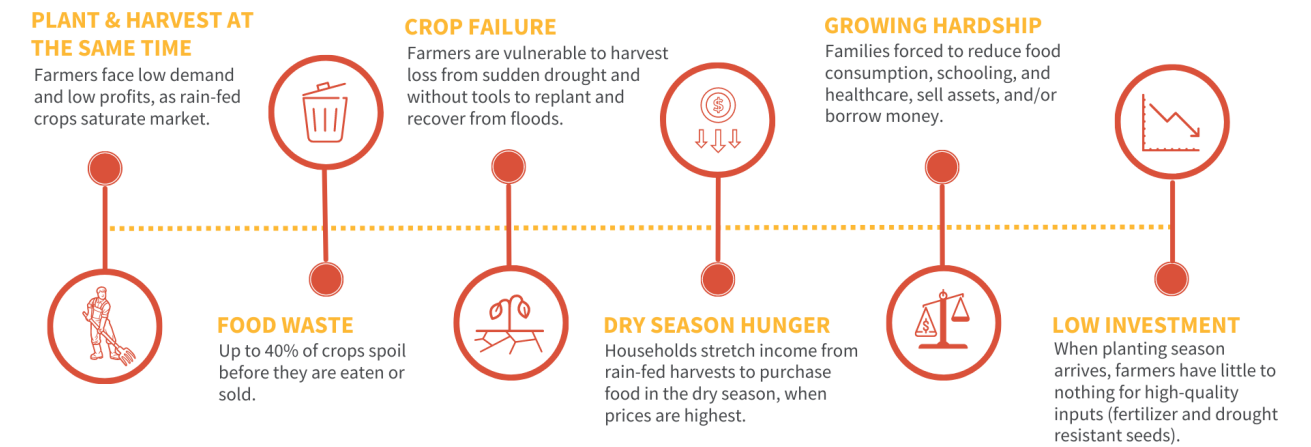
PLANT & HARVEST AT THE SAME TIME
Farmers face low demand and low profits, as rain-fed crops saturate market.

CROP FAILURE
Farmers are vulnerable to harvest loss from sudden drought and without tools to replant and recover from floods.

GROWING HARDSHIP
Families forced to reduce food consumption, schooling, and healthcare, sell assets, and/or borrow money.

FOOD WASTE
Up to 40% of crops spoil before they are eaten or sold.

DRY SEASON HUNGER
Households stretch income from rain-fed harvests to purchase food in the dry season, when prices are highest.

LOW INVESTMENT
When planting season arrives, farmers have little to nothing for high-quality inputs (fertilizer and drought resistant seeds).